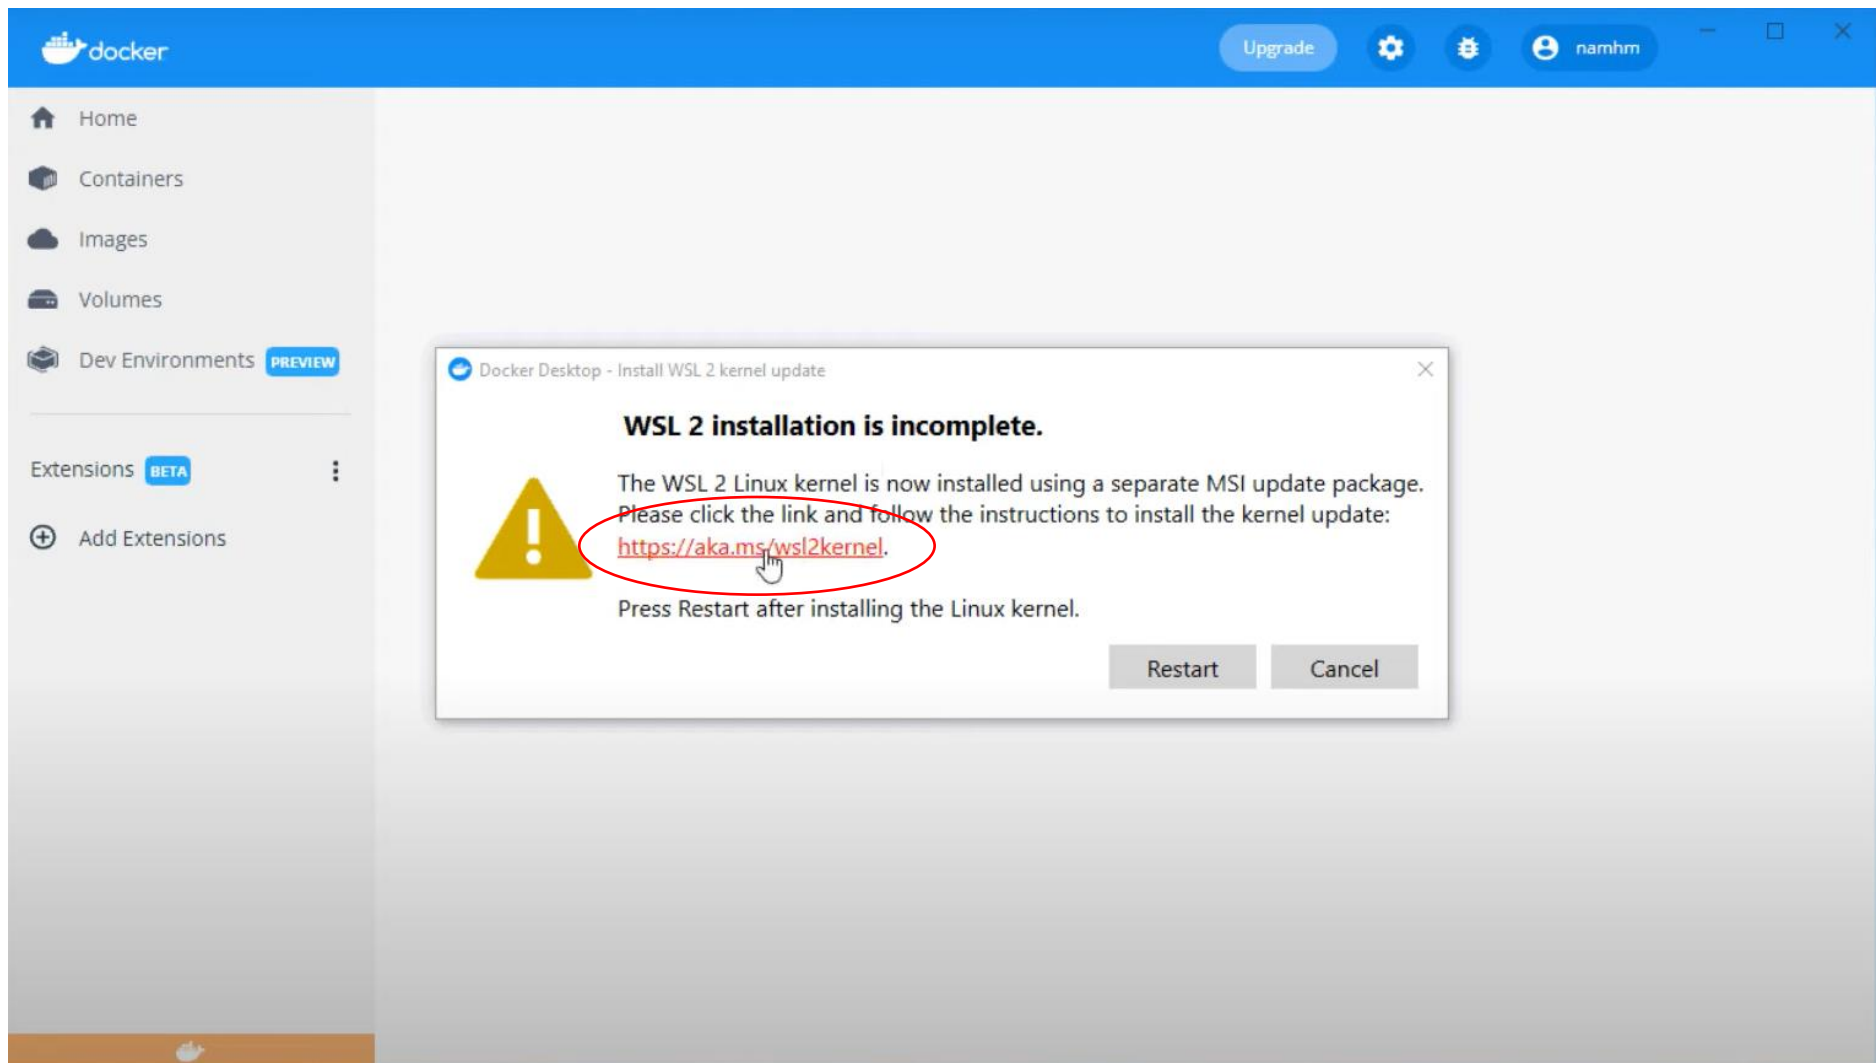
docker

Upgrade

namhm

Home

Containers

Images

Volumes

Dev Environments PREVIEW

Extensions BETA

Add Extensions

Docker Desktop - Install WSL 2 kernel update

WSL 2 installation is incomplete.

The WSL 2 Linux kernel is now installed using a separate MSI update package. Please click the link and follow the instructions to install the kernel update: https://aka.ms/wsl2kernel.

Press Restart after installing the Linux kernel.

Restart

Cancel